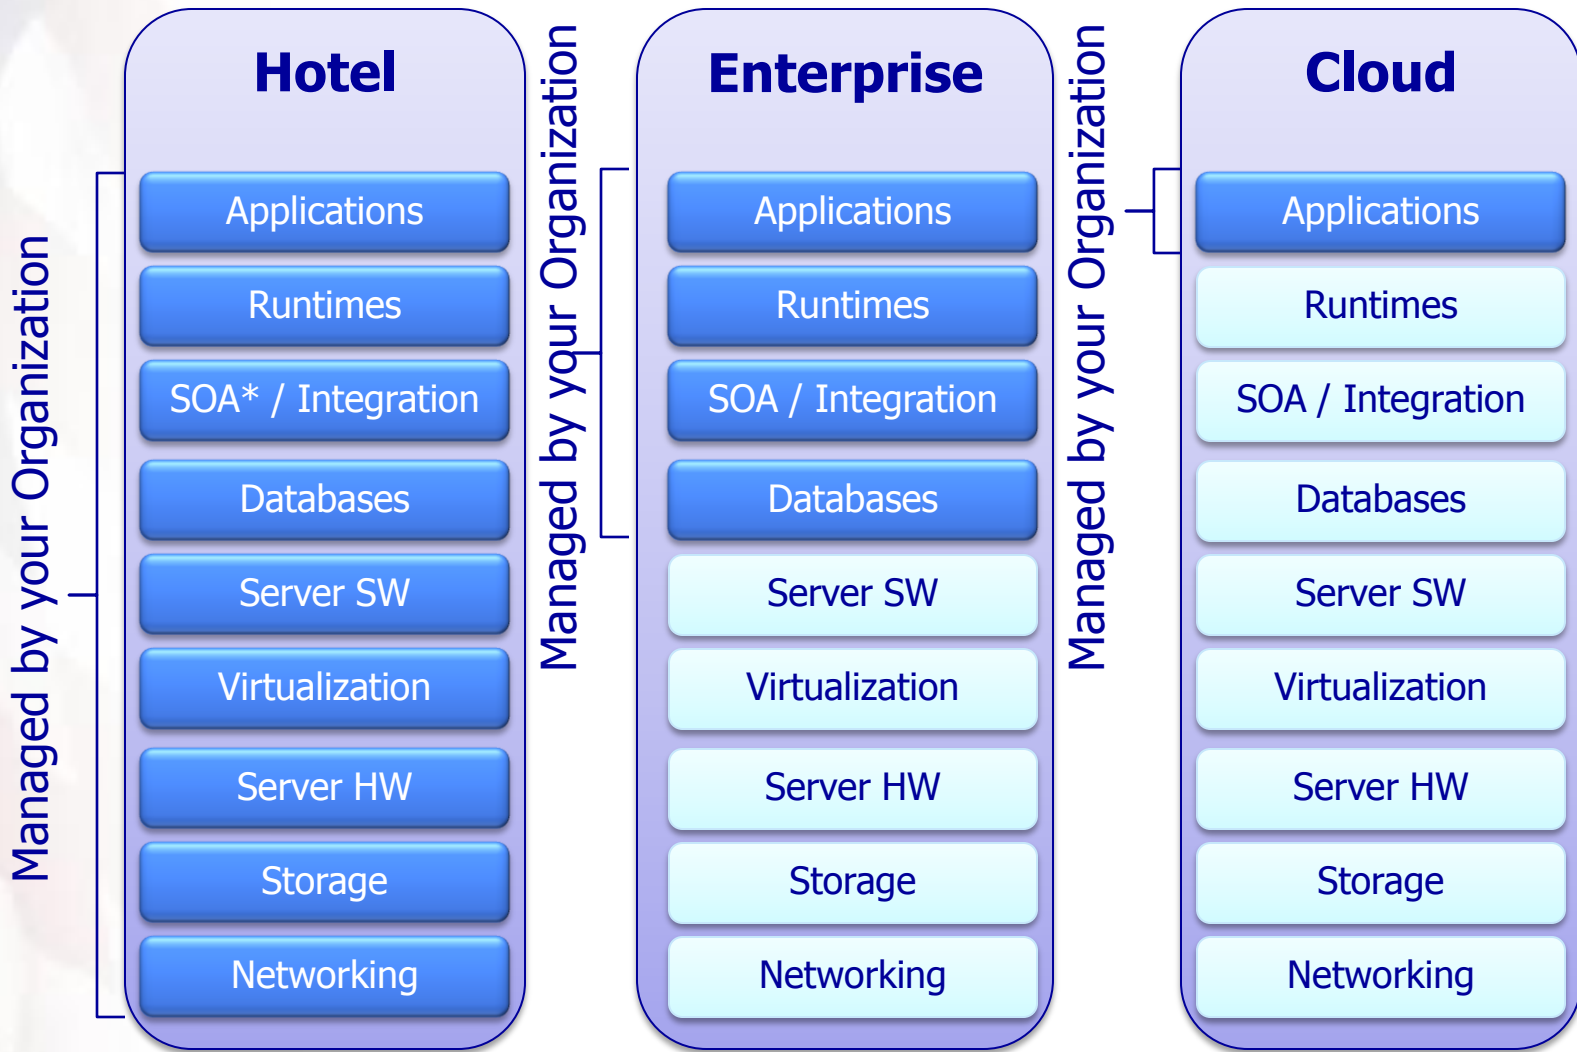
Managed by your Organization

Hotel

Applications

Runtimes

SOA* / Integration

Databases

Server SW

Virtualization

Server HW

Storage

Networking

Managed by your Organization

Enterprise

Applications

Runtimes

SOA / Integration

Databases

Server SW

Virtualization

Server HW

Storage

Networking

Managed by your Organization

Cloud

Applications

Runtimes

SOA / Integration

Databases

Server SW

Virtualization

Server HW

Storage

Networking